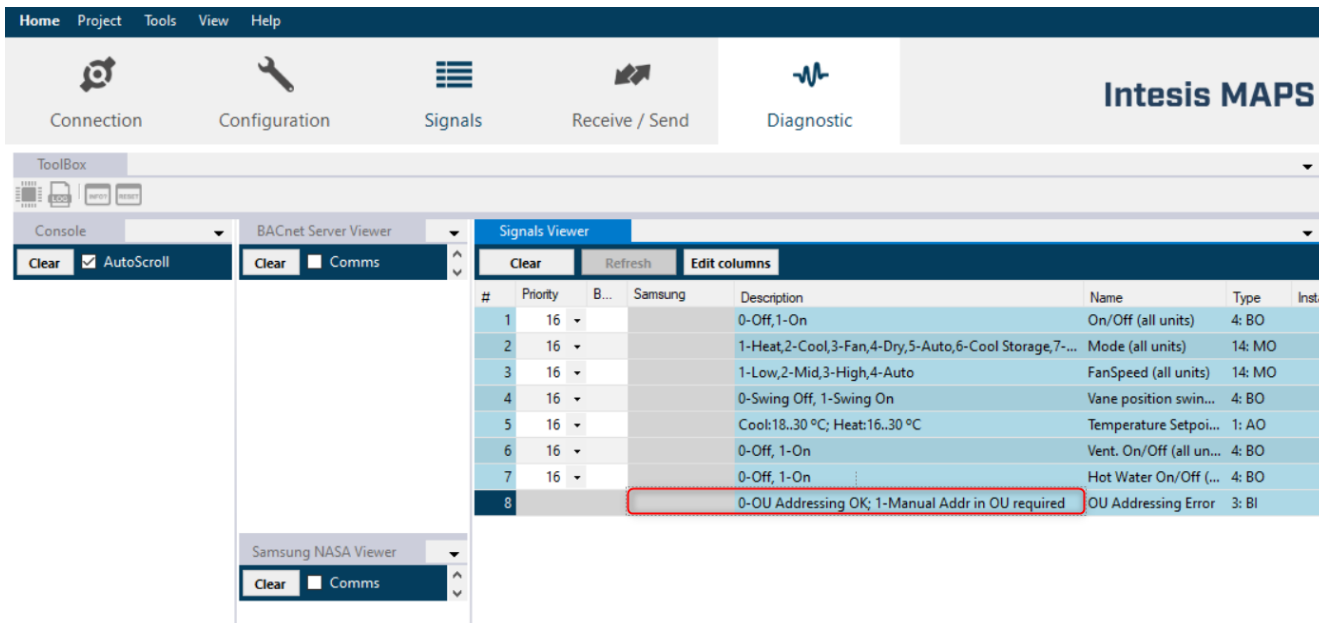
Home Project Tools View Help

Connection Configuration Signals Receive / Send Diagnostic

Intesis MAPS

ToolBox

LOG INFO RESET

Console

Clear AutoScroll

BACnet Server Viewer

Clear Comms

Signals Viewer

Clear Refresh Edit columns

| # | Priority | B... | Samsung | Description | Name | Type | Insta |
|---|---|---|---|---|---|---|---|
| 1 | 16 | | | 0-Off,1-On | On/Off (all units) | 4: BO | |
| 2 | 16 | | | 1-Heat,2-Cool,3-Fan,4-Dry,5-Auto,6-Cool Storage,7-... | Mode (all units) | 14: MO | |
| 3 | 16 | | | 1-Low,2-Mid,3-High,4-Auto | FanSpeed (all units) | 14: MO | |
| 4 | 16 | | | 0-Swing Off, 1-Swing On | Vane position swin... | 4: BO | |
| 5 | 16 | | | Cool:18..30 ºC; Heat:16..30 ºC | Temperature Setpoi... | 1: AO | |
| 6 | 16 | | | 0-Off, 1-On | Vent. On/Off (all un... | 4: BO | |
| 7 | 16 | | | 0-Off, 1-On | Hot Water On/Off (... | 4: BO | |
| 8 | | | | 0-OU Addressing OK; 1-Manual Addr in OU required | OU Addressing Error | 3: BI | |

Samsung NASA Viewer

Clear Comms